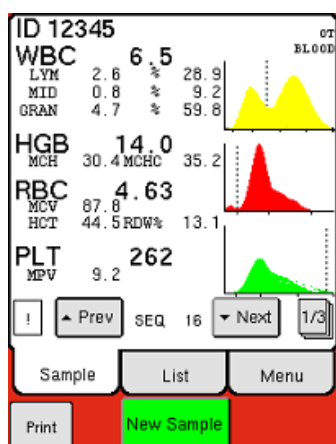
ID 12345

OT BLOOD

WBC 6.5
LYM 2.6 % 28.9
MID 0.8 % 9.2
GRAN 4.7 % 59.8

HGB 14.0
MCH 30.4 MCHC 35.2

RBC 4.63
MCV 87.8
HCT 44.5 RDW% 13.1

PLT 262
MPV 9.2

! ▲ Prev SEQ 16 ▼ Next 1/3

Sample List Menu

Print New Sample